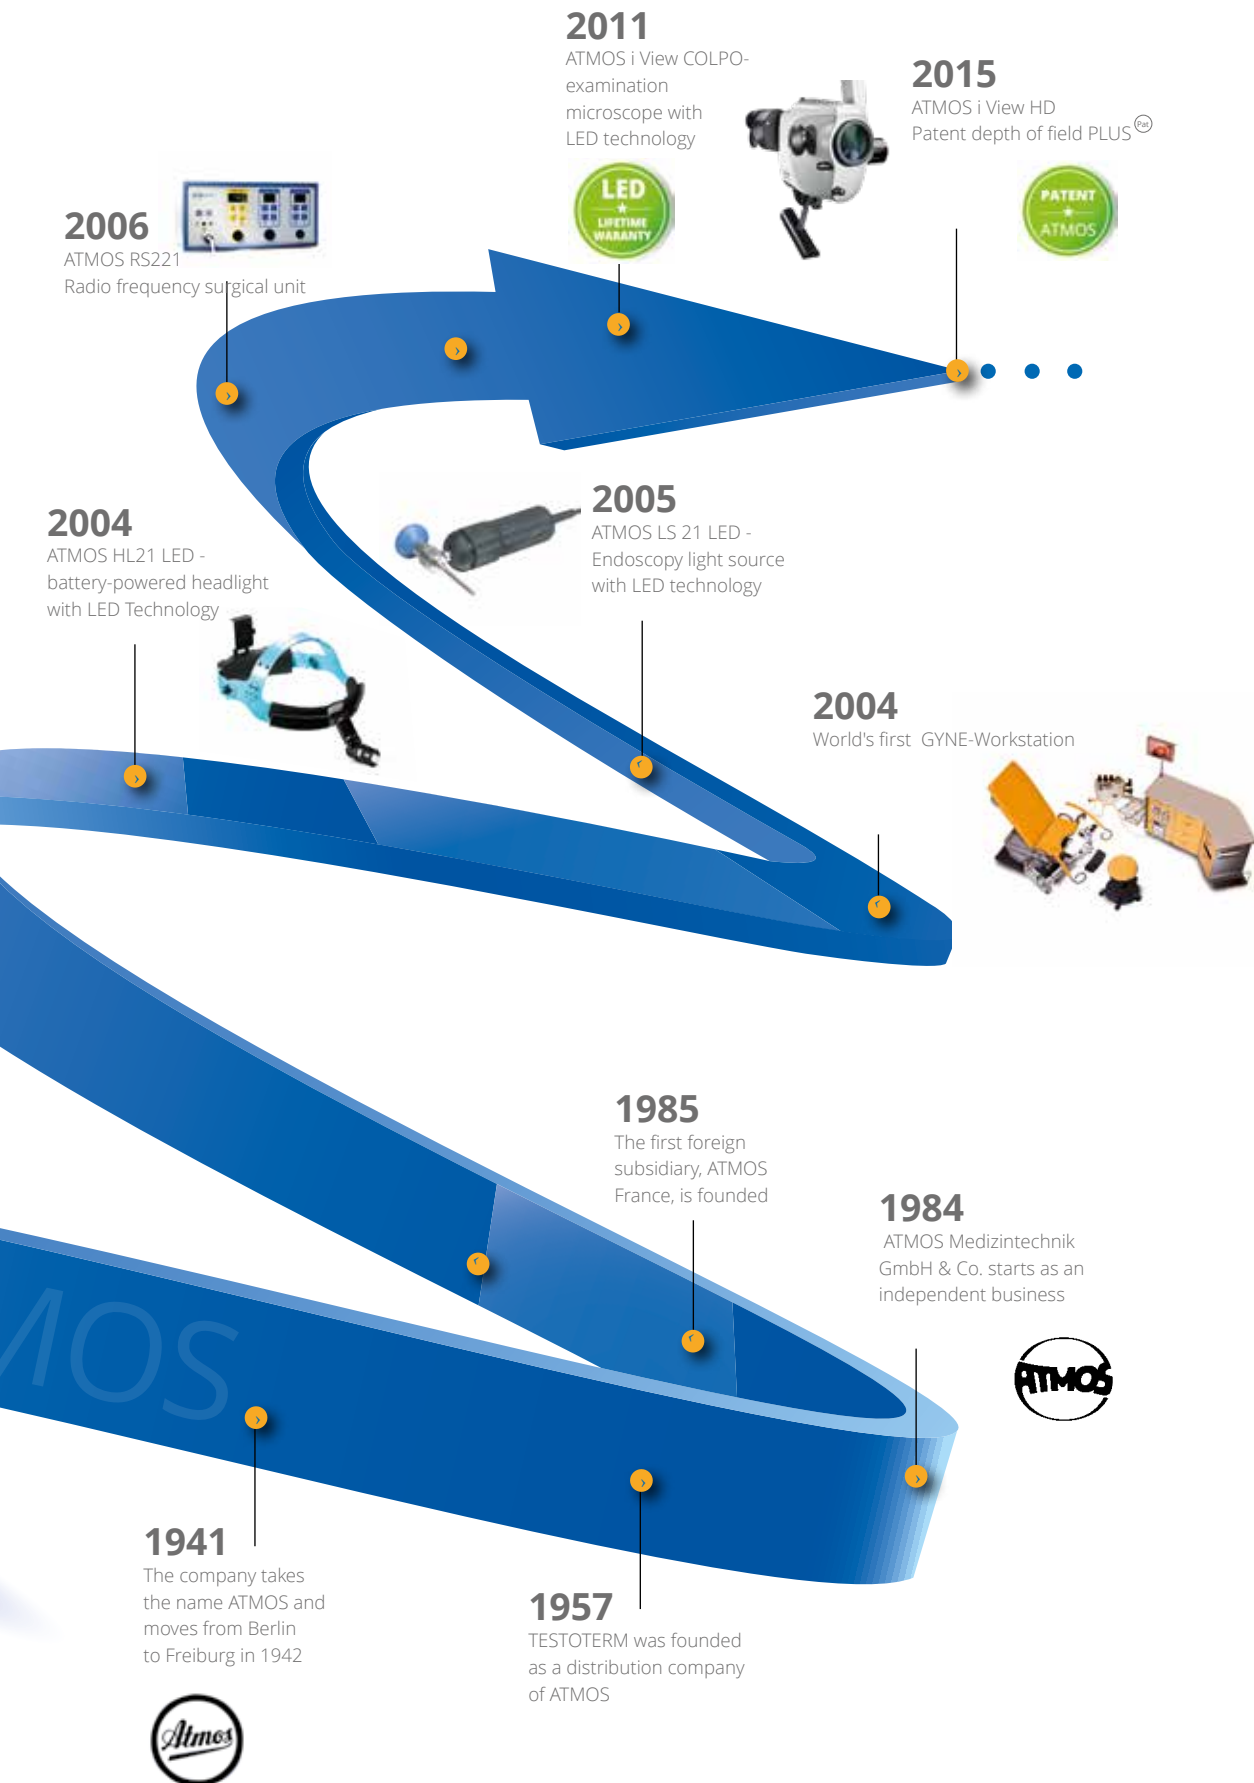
2011
ATMOS i View COLPO-examination microscope with LED technology

LED
LIFETIME WARANTY

2015
ATMOS i View HD
Patent depth of field PLUS (Pat)

PATENT
ATMOS

2006
ATMOS RS221
Radio frequency surgical unit

2005
ATMOS LS 21 LED - Endoscopy light source with LED technology

2004
ATMOS HL21 LED - battery-powered headlight with LED Technology

2004
World's first GYNE-Workstation

1985
The first foreign subsidiary, ATMOS France, is founded

1984
ATMOS Medizintechnik GmbH & Co. starts as an independent business

ATMOS

MOS

1941
The company takes the name ATMOS and moves from Berlin to Freiburg in 1942

Atmos

1957
TESTOTERM was founded as a distribution company of ATMOS